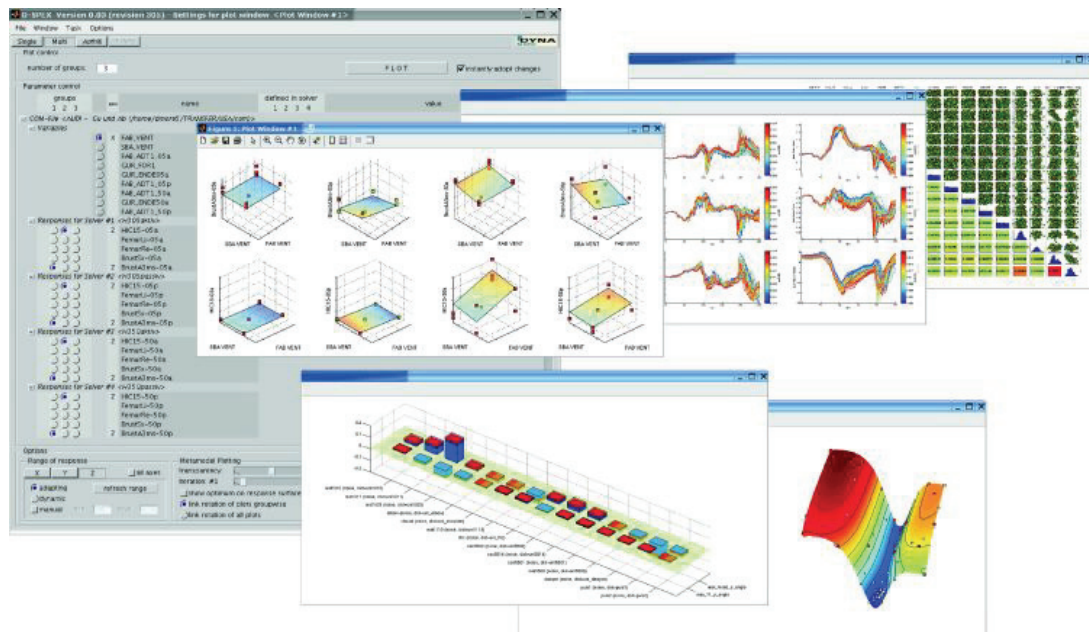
D-SPEX Version 0.80 (revision 301) Settings for plot window <Plot Window #1>
File Window Tools Options
Single Multi Admin
DYNA
Plot control
number of groups: 3
PLOT
instantly adopt changes
Parameter control
groups 1 2 3
axis
name
defined in solver 1 2 3 4
value
COM-file <AUDI - Cu Und Ab (/home/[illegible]/TRANSFER/SBA/com)>
Variables
FAB_VENT
SBA_VENT
FAB_ADT1_05a
GUR_FOR1
GUR_ENDE05a
FAB_ADT1_05p
FAB_ADT1_50a
GUR_ENDE50a
FAB_ADT1_50p
Responses for Solver #1 <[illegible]>
HIC15-05a
FemurLi-05a
FemurRe-05a
BrustSx-05a
Brusta3ms-05a
Responses for Solver #2 <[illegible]>
HIC15-05p
FemurLi-05p
FemurRe-05p
BrustSx-05p
Brusta3ms-05p
Responses for Solver #3 <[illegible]>
HIC15-50a
FemurLi-50a
FemurRe-50a
BrustSx-50a
Brusta3ms-50a
Responses for Solver #4 <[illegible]>
HIC15-50p
FemurLi-50p
FemurRe-50p
BrustSx-50p
Brusta3ms-50p
Options
Range of response
X Y Z
all axes
adaptive
dynamic
manual
refresh range
Metamodel Plotting
Transparency
Iteration #1
show optimum on response surface
link rotation of plots groupwise
link rotation of all plots
Figure 1: Plot Window #1
SBA VENT
FAB VENT